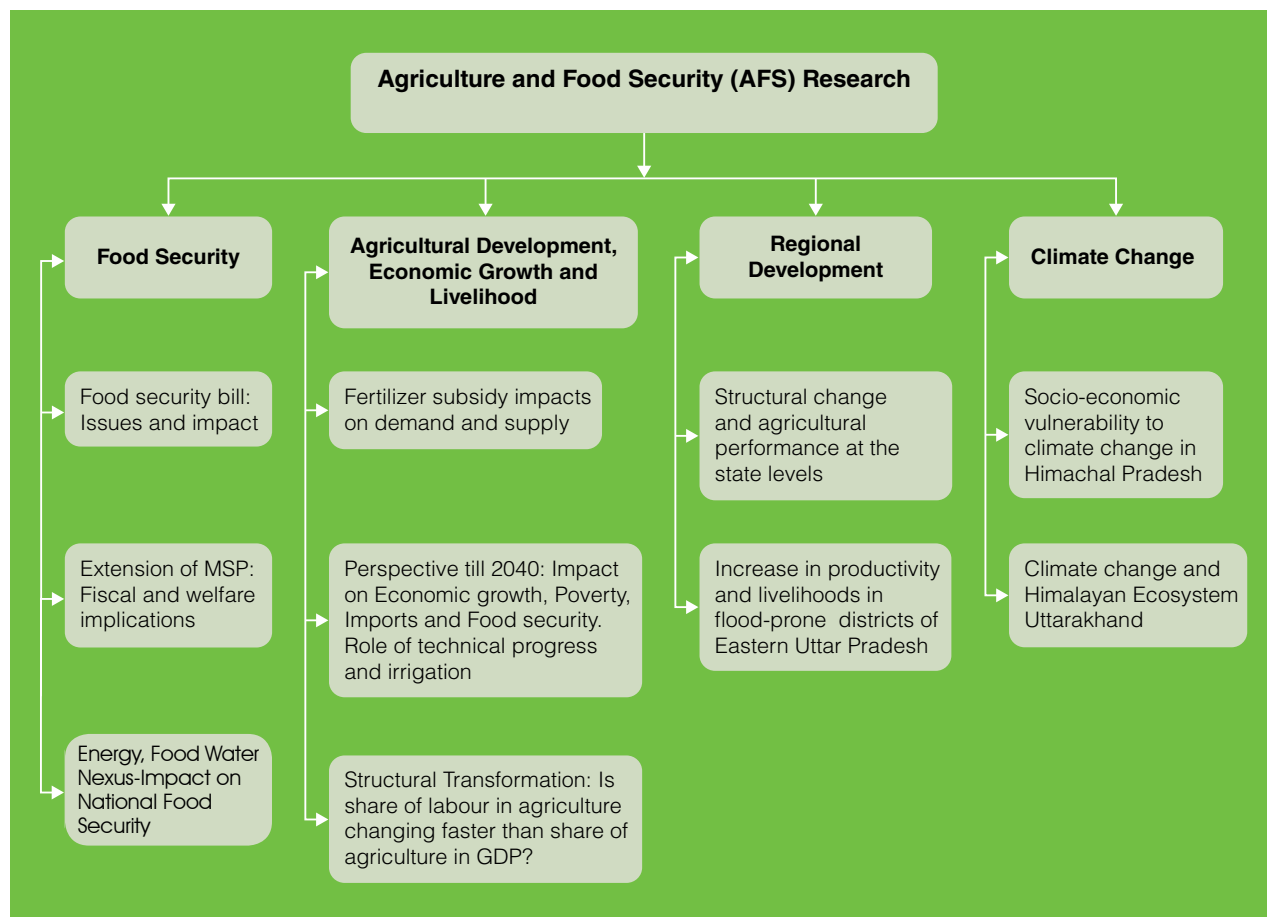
Agriculture and Food Security (AFS) Research

Food Security

Food security bill: Issues and impact

Extension of MSP: Fiscal and welfare implications

Energy, Food Water Nexus-Impact on National Food Security

Agricultural Development, Economic Growth and Livelihood

Fertilizer subsidy impacts on demand and supply

Perspective till 2040: Impact on Economic growth, Poverty, Imports and Food security. Role of technical progress and irrigation

Structural Transformation: Is share of labour in agriculture changing faster than share of agriculture in GDP?

Regional Development

Structural change and agricultural performance at the state levels

Increase in productivity and livelihoods in flood-prone districts of Eastern Uttar Pradesh

Climate Change

Socio-economic vulnerability to climate change in Himachal Pradesh

Climate change and Himalayan Ecosystem Uttarakhand